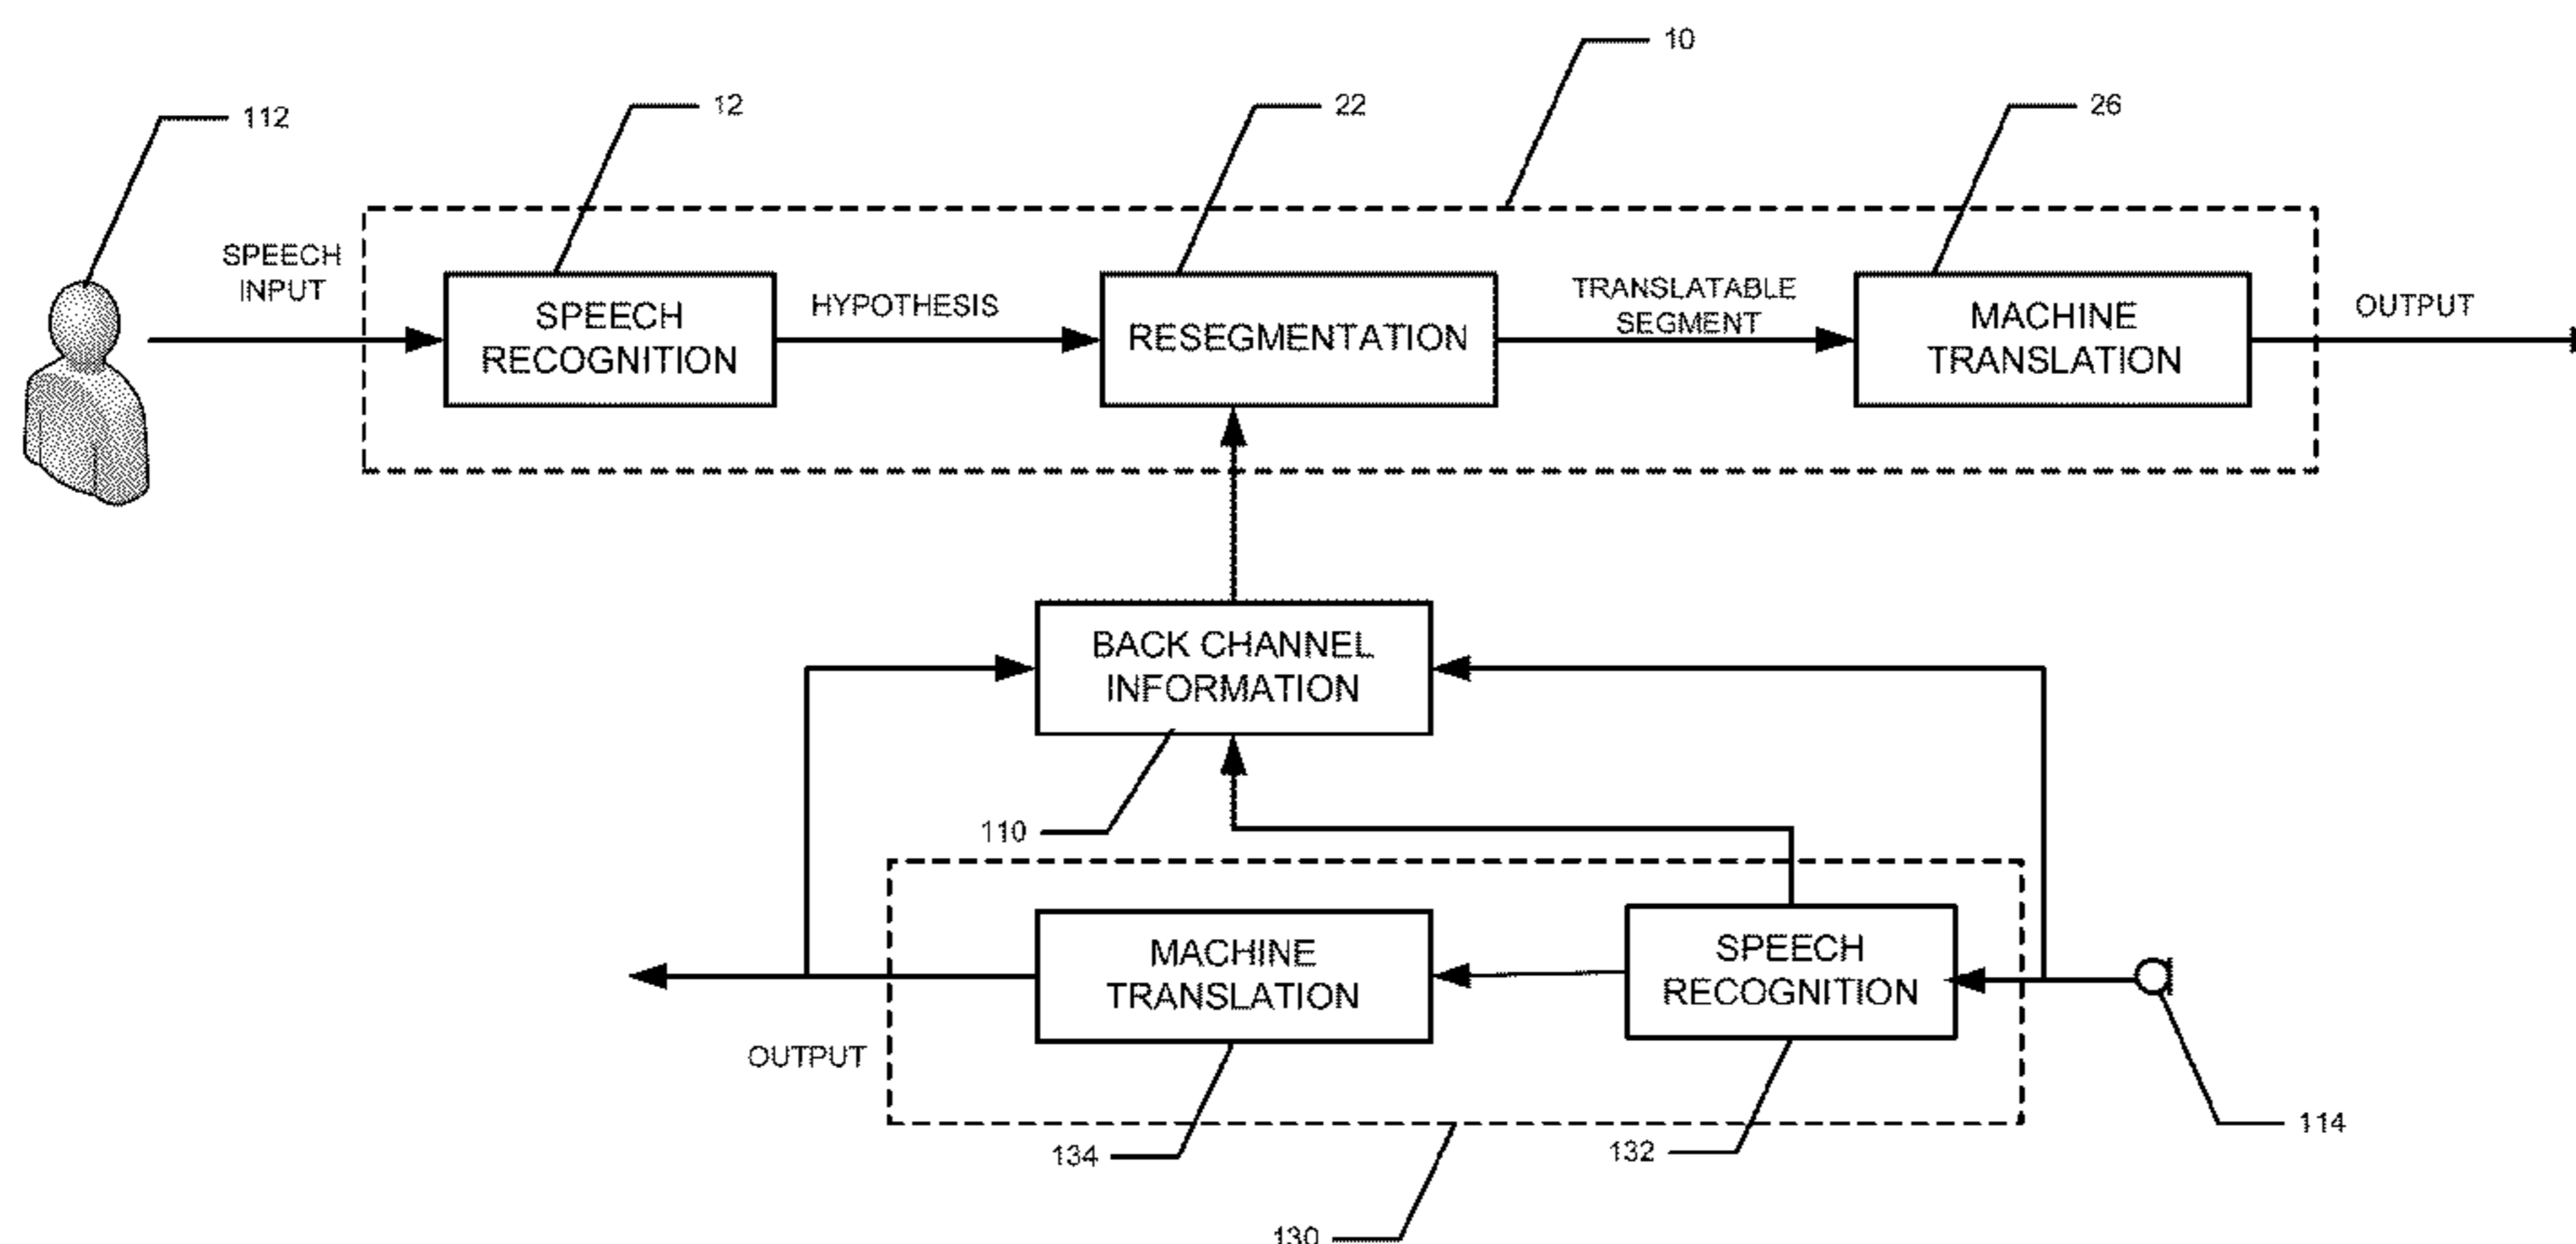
10

112

12

22

26

SPEECH INPUT

SPEECH RECOGNITION

HYPOTHESIS

RESEGMENTATION

TRANSLATABLE SEGMENT

MACHINE TRANSLATION

OUTPUT

BACK CHANNEL INFORMATION

110

MACHINE TRANSLATION

SPEECH RECOGNITION

OUTPUT

134

132

114

130